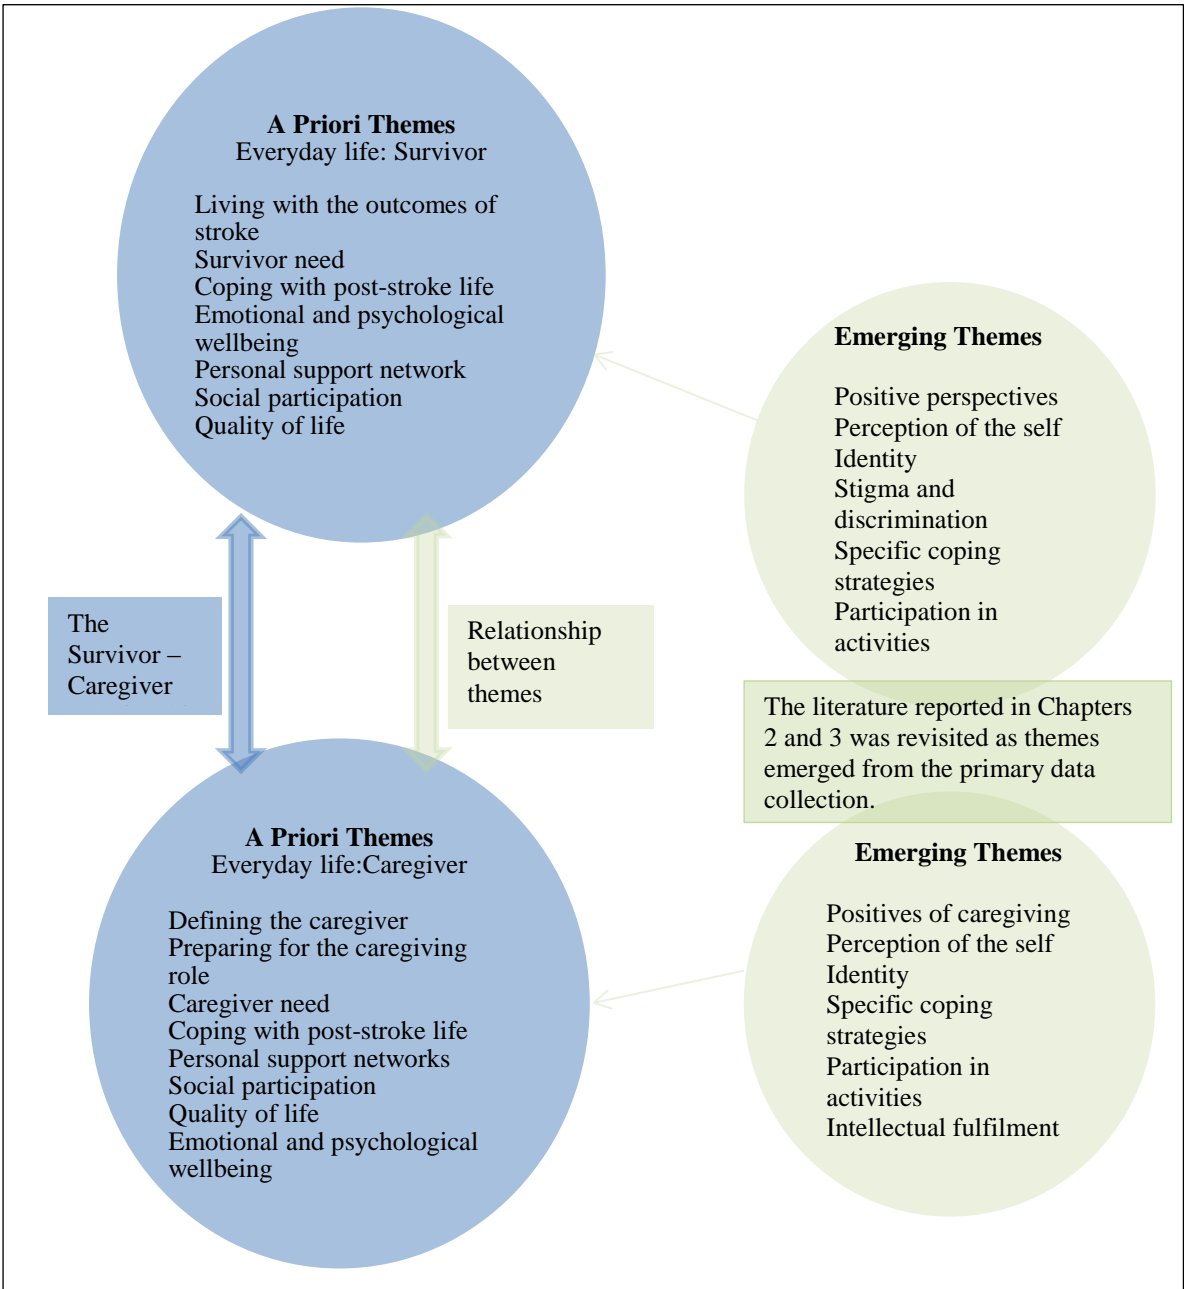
**A Priori Themes**
Everyday life: Survivor

Living with the outcomes of stroke
Survivor need
Coping with post-stroke life
Emotional and psychological wellbeing
Personal support network
Social participation
Quality of life

**Emerging Themes**

Positive perspectives
Perception of the self
Identity
Stigma and discrimination
Specific coping strategies
Participation in activities

The Survivor – Caregiver

Relationship between themes

The literature reported in Chapters 2 and 3 was revisited as themes emerged from the primary data collection.

**A Priori Themes**
Everyday life:Caregiver

Defining the caregiver
Preparing for the caregiving role
Caregiver need
Coping with post-stroke life
Personal support networks
Social participation
Quality of life
Emotional and psychological wellbeing

**Emerging Themes**

Positives of caregiving
Perception of the self
Identity
Specific coping strategies
Participation in activities
Intellectual fulfilment